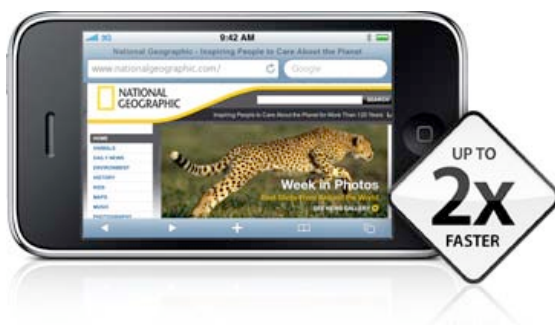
9:42 AM

National Geographic - Inspiring People to Care About the Planet

www.nationalgeographic.com/

Google

NATIONAL GEOGRAPHIC

SEARCH

Inspiring People to Care About the Planet for More Than 120 Years

HOME
ANIMALS
DAILY NEWS
ENVIRONMENT
HISTORY
KIDS
MAPS
MUSIC
PHOTOGRAPHY

Week in Photos

See News Gallery

UP TO
2x
FASTER